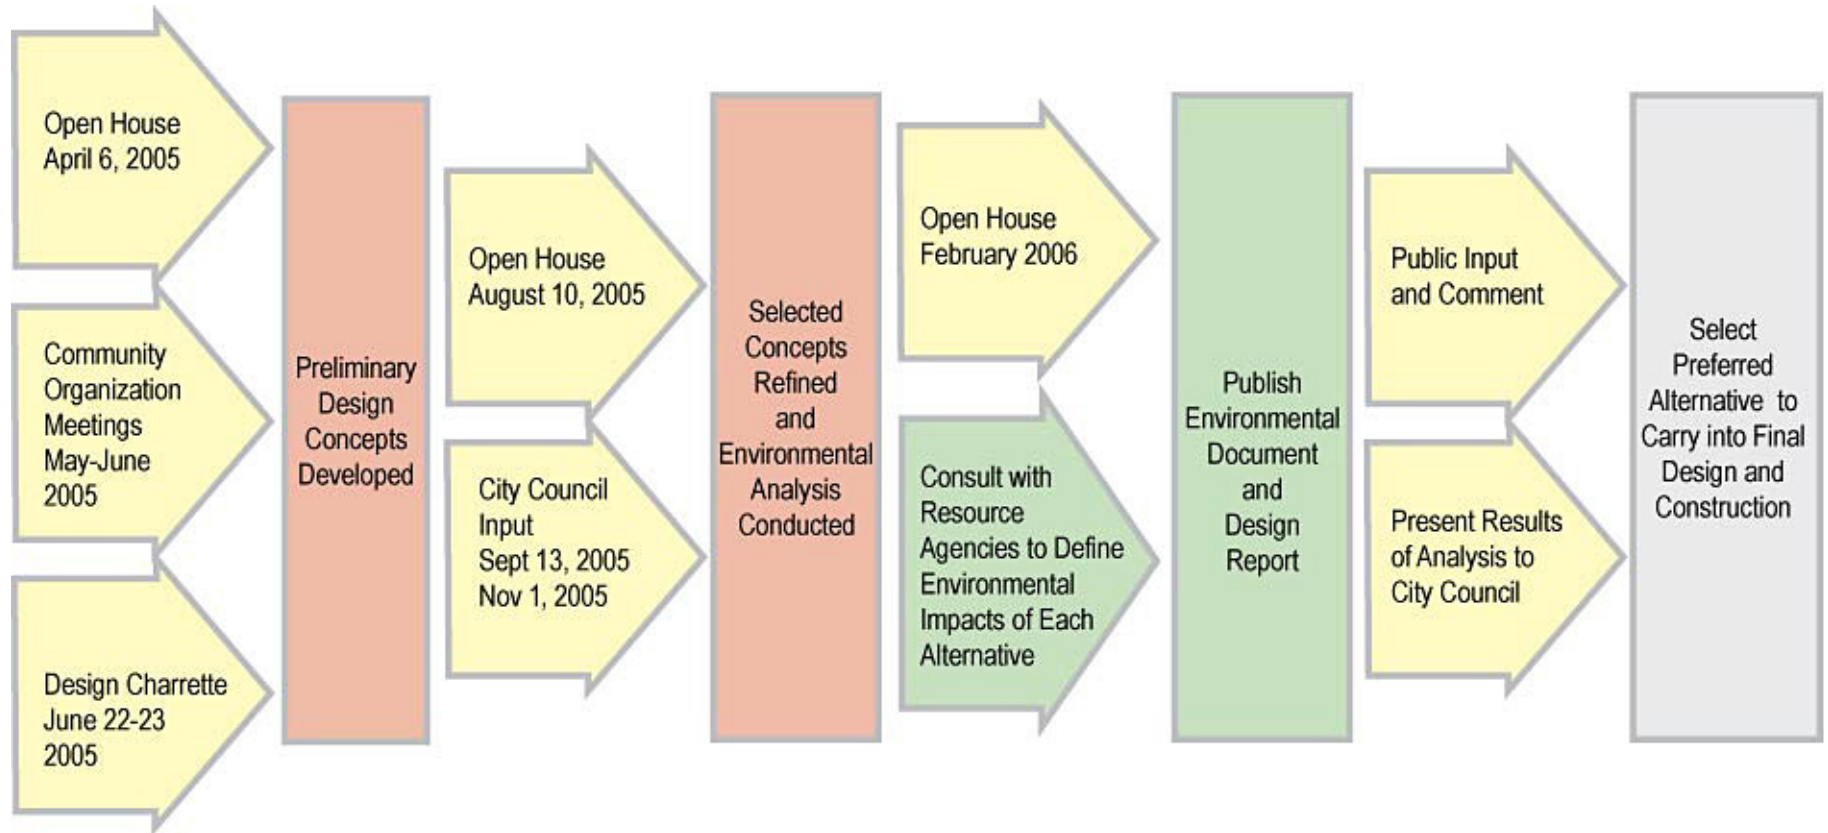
Open House
April 6, 2005

Community Organization Meetings May-June 2005

Design Charrette June 22-23 2005

Preliminary Design Concepts Developed

Open House
August 10, 2005

City Council Input
Sept 13, 2005
Nov 1, 2005

Selected Concepts Refined and Environmental Analysis Conducted

Open House
February 2006

Consult with Resource Agencies to Define Environmental Impacts of Each Alternative

Publish Environmental Document and Design Report

Public Input and Comment

Present Results of Analysis to City Council

Select Preferred Alternative to Carry into Final Design and Construction